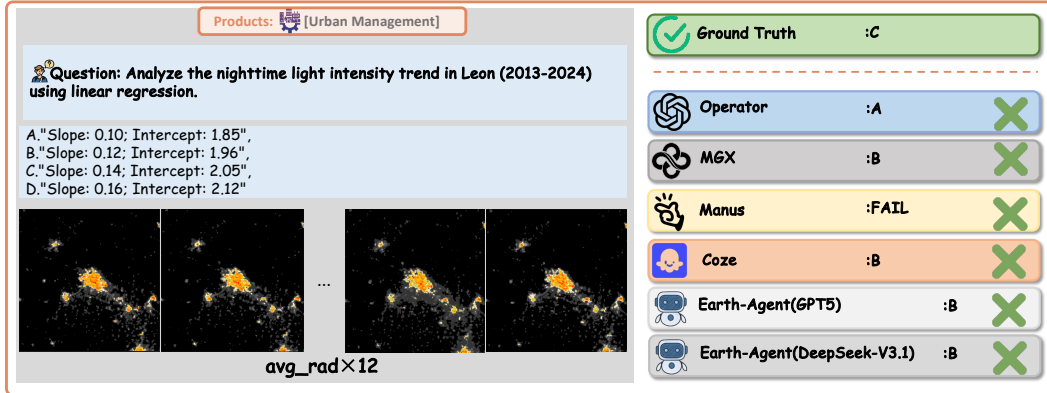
Products: [Urban Management]

Question: Analyze the nighttime light intensity trend in Leon (2013-2024) using linear regression.

A."Slope: 0.10; Intercept: 1.85",
B."Slope: 0.12; Intercept: 1.96",
C."Slope: 0.14; Intercept: 2.05",
D."Slope: 0.16; Intercept: 2.12"

...

avg_rad×12

Ground Truth :C

Operator :A

MGX :B

Manus :FAIL

Coze :B

Earth-Agent(GPT5) :B

Earth-Agent(DeepSeek-V3.1) :B